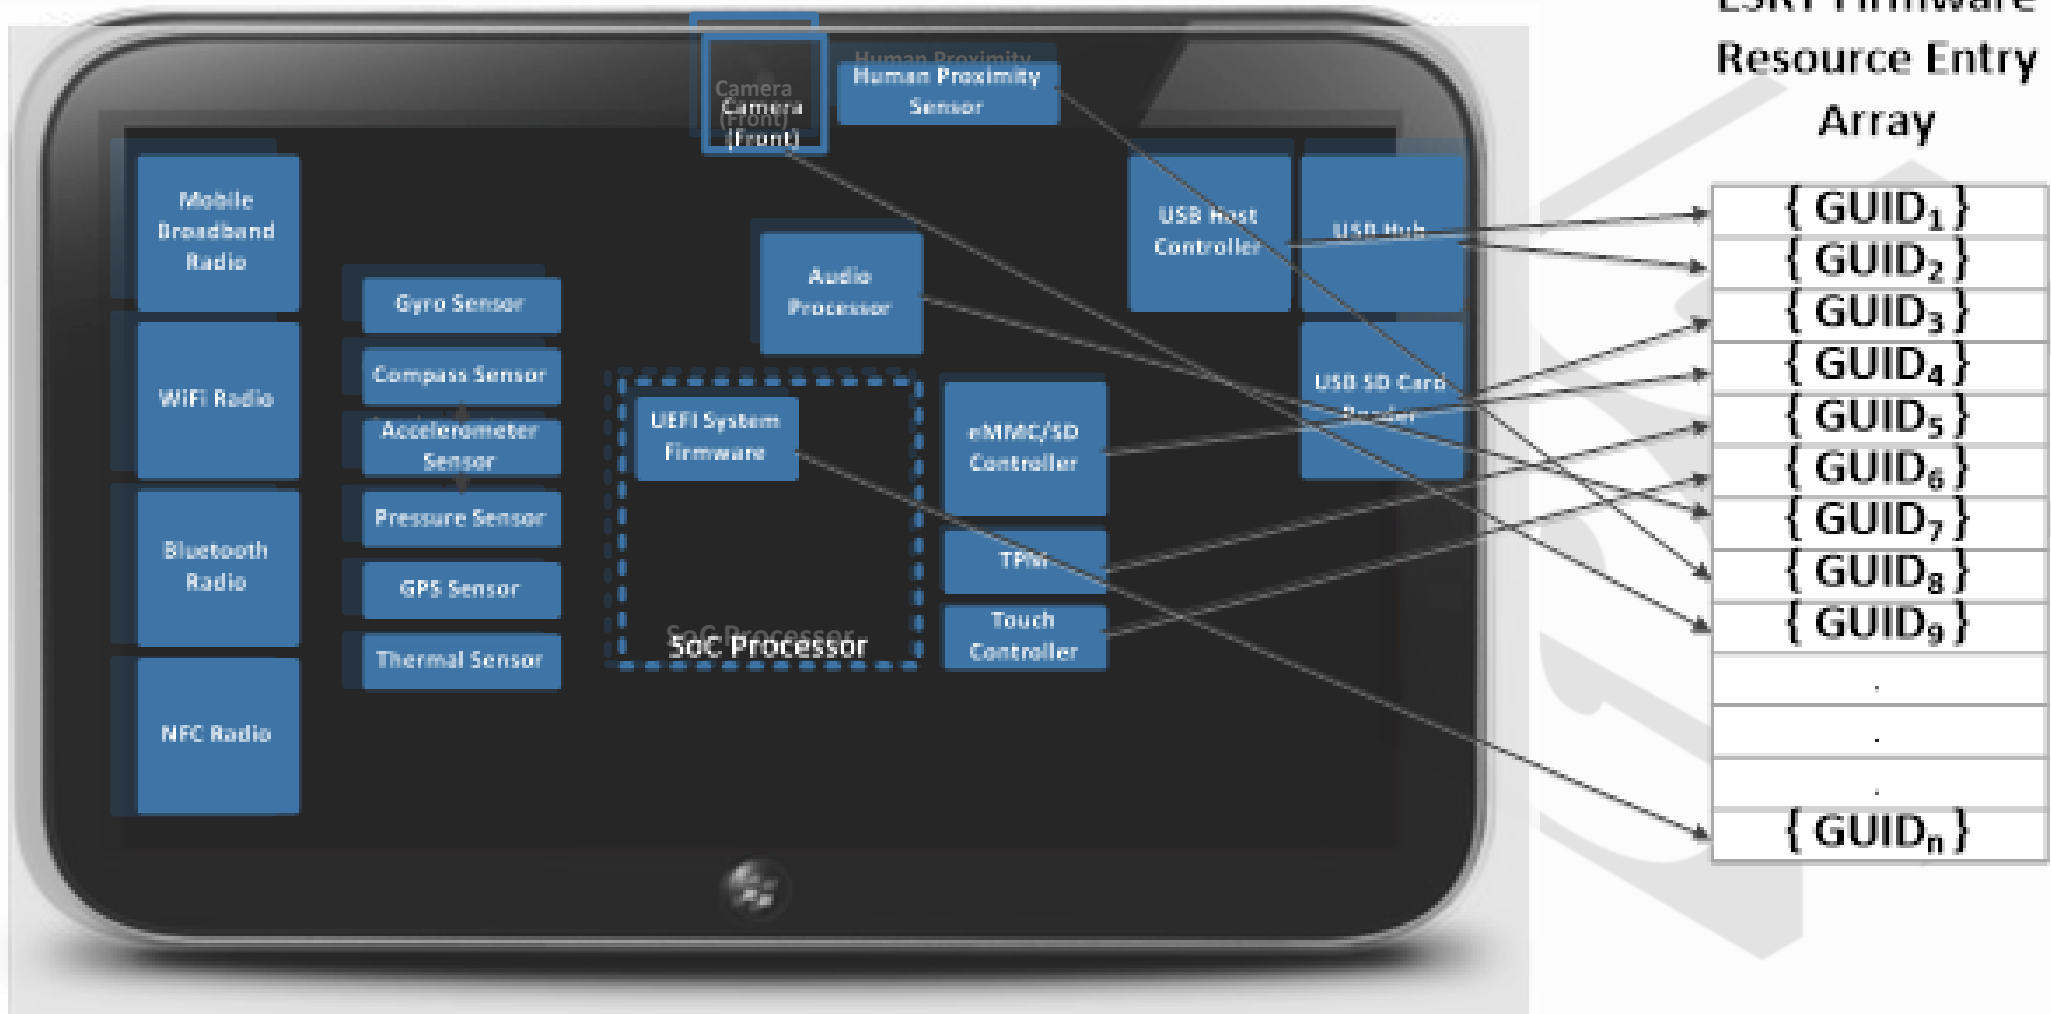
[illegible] Firmware Resource Entry Array

Camera (Front)

Human Proximity Sensor

Mobile Broadband Radio

WiFi Radio

Bluetooth Radio

NFC Radio

Gyro Sensor

Compass Sensor

Accelerometer Sensor

Pressure Sensor

GPS Sensor

Thermal Sensor

Audio Processor

UEFI System Firmware

SoC Processor

eMMC/SD Controller

TPM

Touch Controller

USB Host Controller

USB Hub

USB SD Card Reader

| $\{ GUID_1 \}$ |
|---|
| $\{ GUID_2 \}$ |
| $\{ GUID_3 \}$ |
| $\{ GUID_4 \}$ |
| $\{ GUID_5 \}$ |
| $\{ GUID_6 \}$ |
| $\{ GUID_7 \}$ |
| $\{ GUID_8 \}$ |
| $\{ GUID_9 \}$ |
| . |
| . |
| . |
| $\{ GUID_n \}$ |